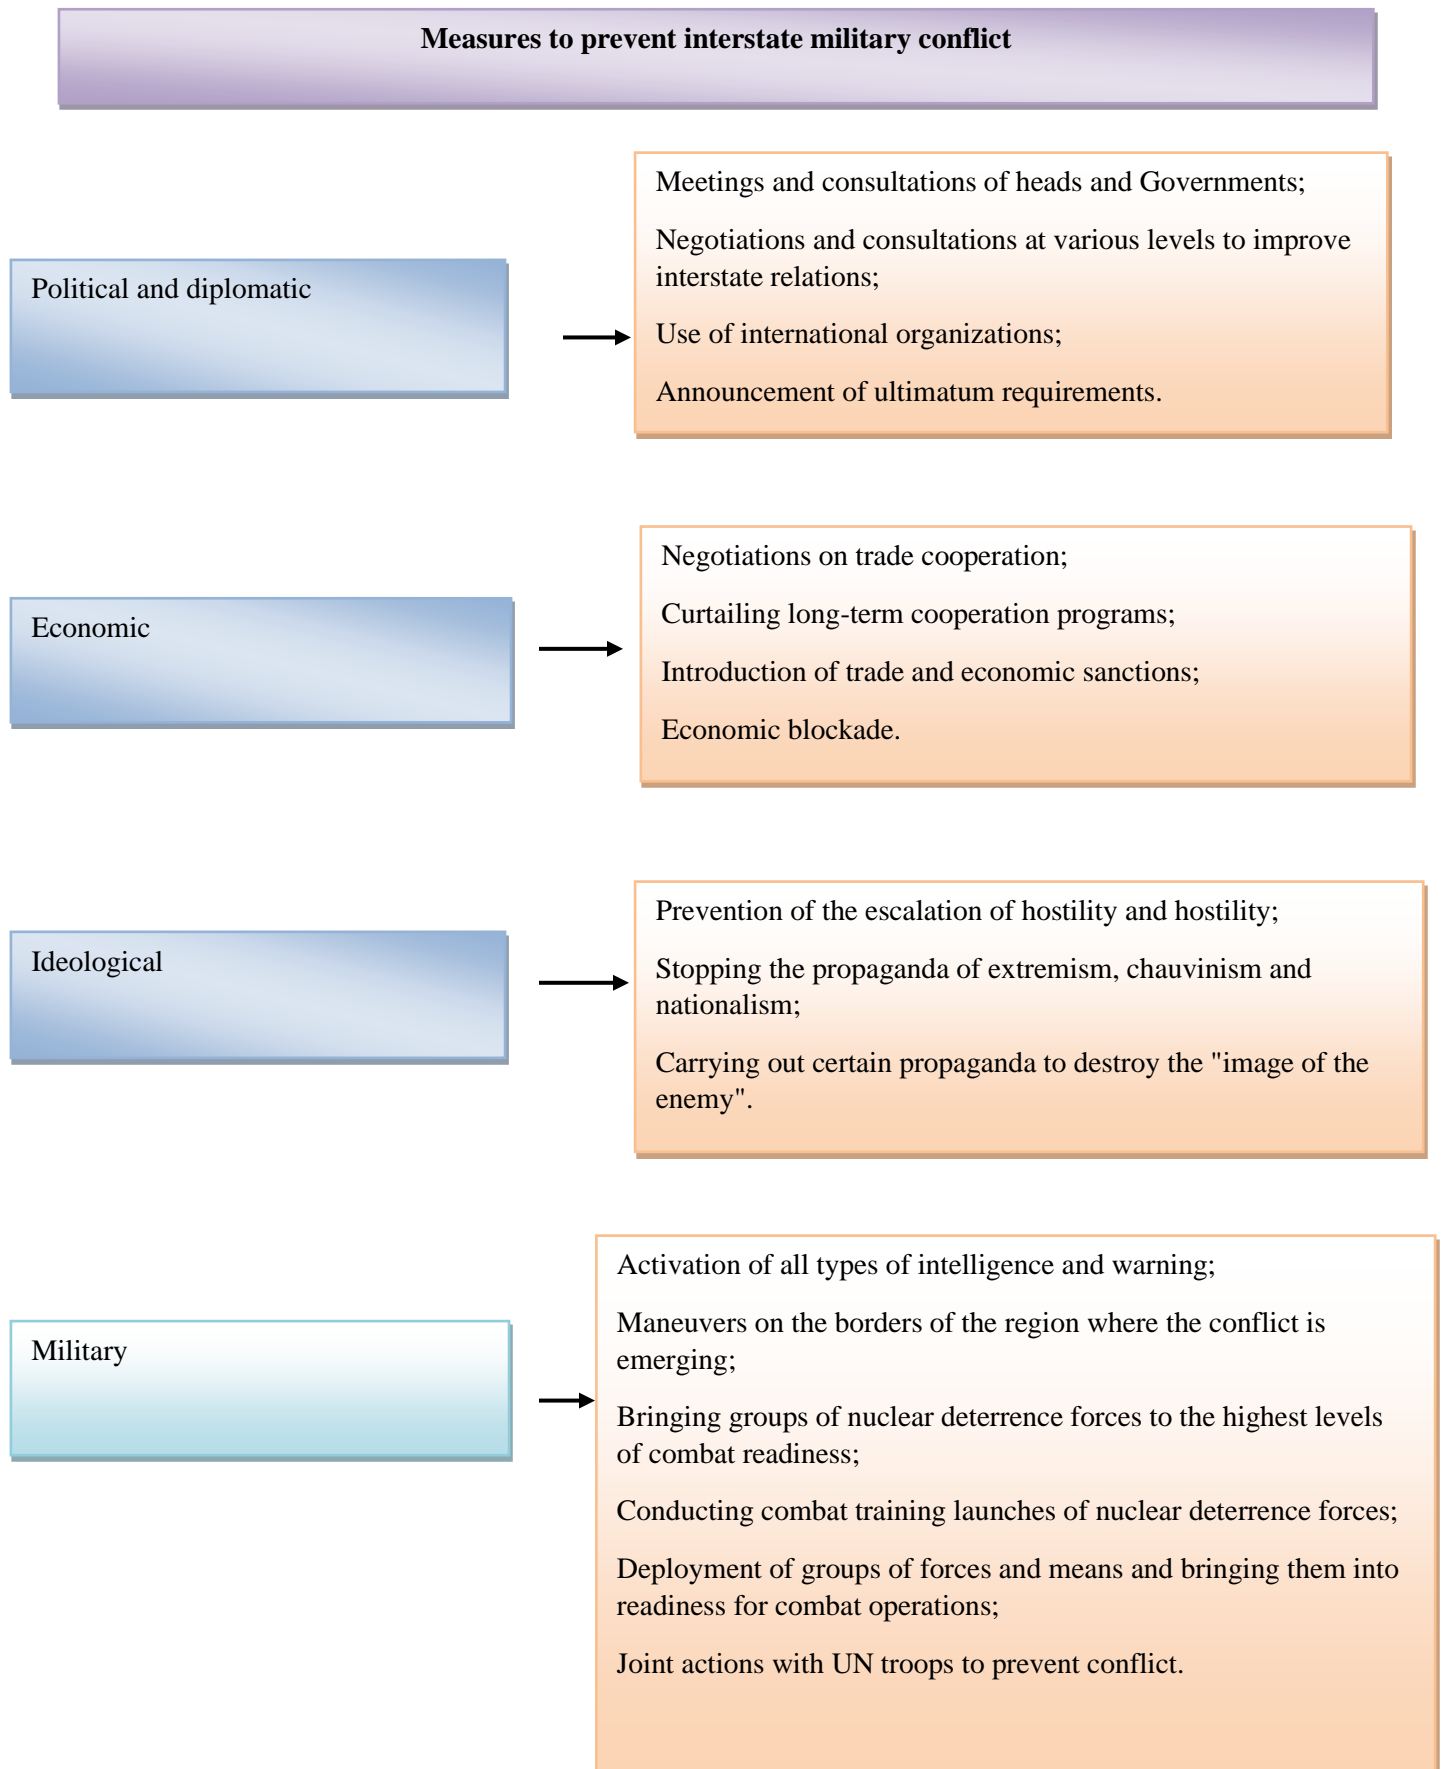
**Measures to prevent interstate military conflict**

Political and diplomatic

Meetings and consultations of heads and Governments;

Negotiations and consultations at various levels to improve interstate relations;

Use of international organizations;

Announcement of ultimatum requirements.

Economic

Negotiations on trade cooperation;

Curtailing long-term cooperation programs;

Introduction of trade and economic sanctions;

Economic blockade.

Ideological

Prevention of the escalation of hostility and hostility;

Stopping the propaganda of extremism, chauvinism and nationalism;

Carrying out certain propaganda to destroy the "image of the enemy".

Military

Activation of all types of intelligence and warning;

Maneuvers on the borders of the region where the conflict is emerging;

Bringing groups of nuclear deterrence forces to the highest levels of combat readiness;

Conducting combat training launches of nuclear deterrence forces;

Deployment of groups of forces and means and bringing them into readiness for combat operations;

Joint actions with UN troops to prevent conflict.